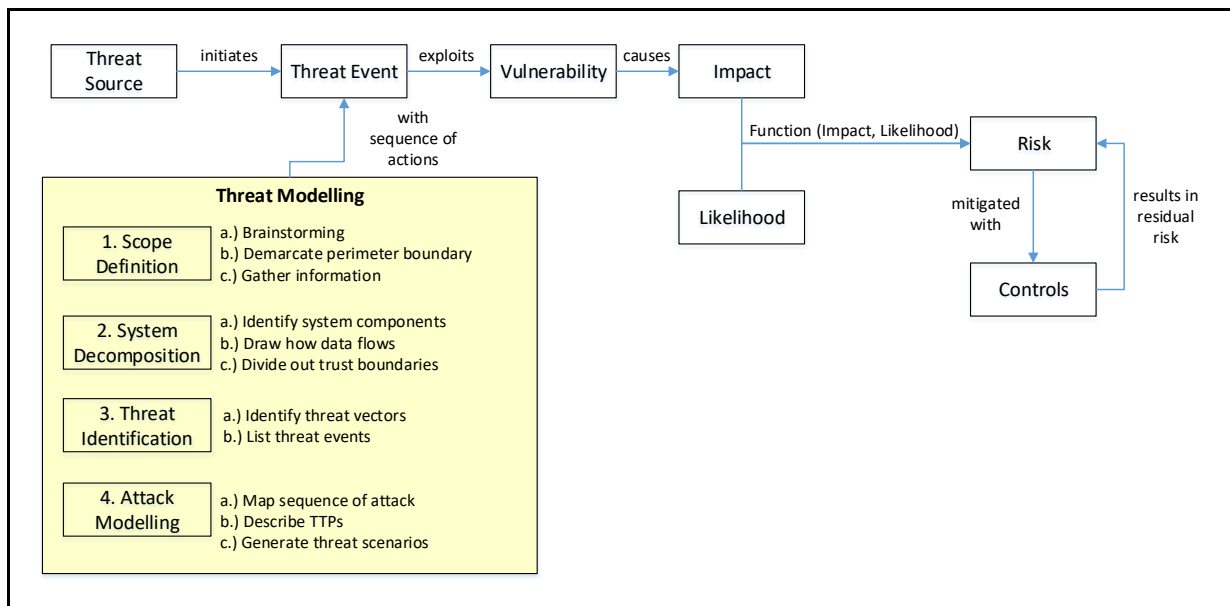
Threat Source

initiates

Threat Event

exploits

Vulnerability

causes

Impact

with sequence of actions

Function (Impact, Likelihood)

Risk

Likelihood

mitigated with

results in residual risk

Controls

Threat Modelling

1. Scope Definition

a.) Brainstorming
b.) Demarcate perimeter boundary
c.) Gather information

2. System Decomposition

a.) Identify system components
b.) Draw how data flows
c.) Divide out trust boundaries

3. Threat Identification

a.) Identify threat vectors
b.) List threat events

4. Attack Modelling

a.) Map sequence of attack
b.) Describe TTPs
c.) Generate threat scenarios